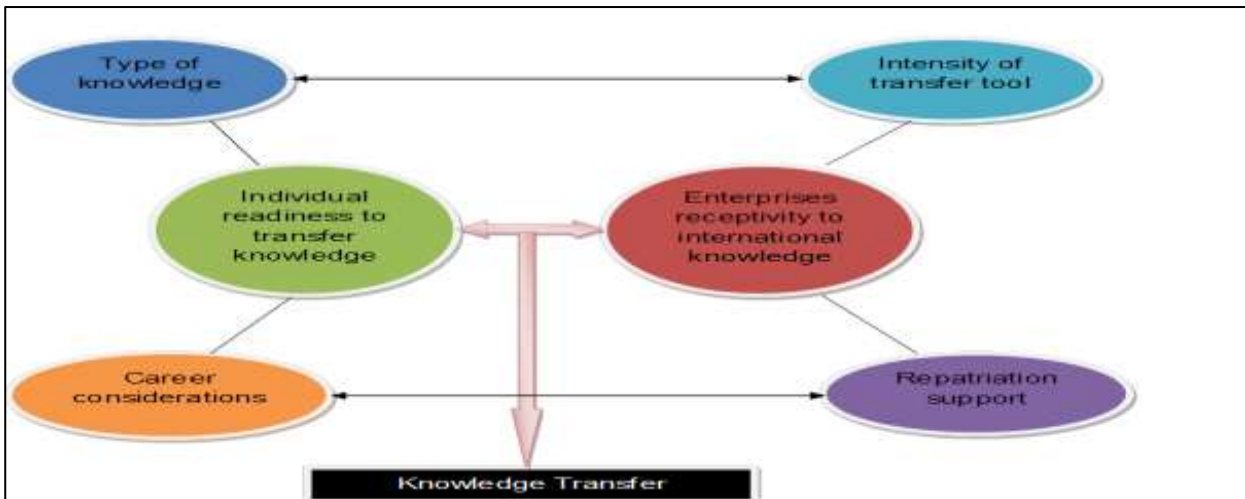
Type of knowledge

Intensity of transfer tool

Individual readiness to transfer knowledge

Enterprises receptivity to international knowledge

Career considerations

Repatriation support

Knowledge Transfer